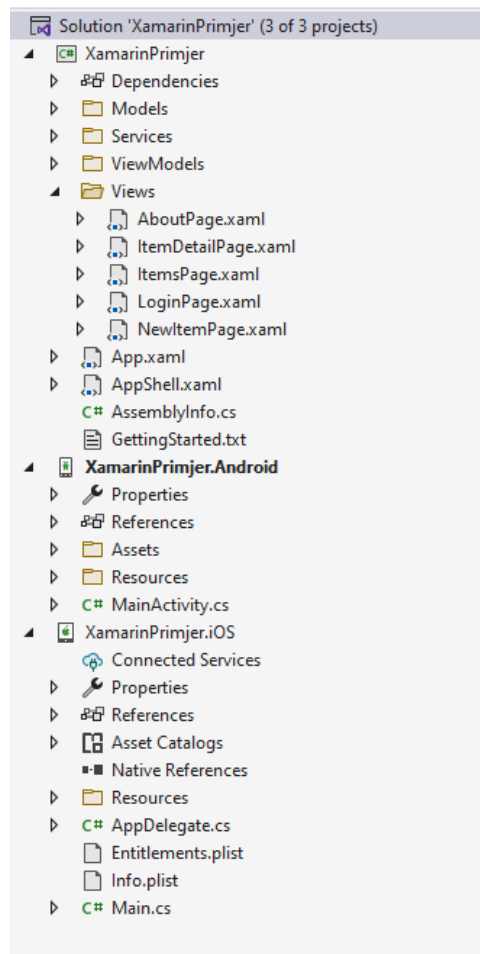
Solution 'XamarinPrimjer' (3 of 3 projects)
C# XamarinPrimjer
Dependencies
Models
Services
ViewModels
Views
AboutPage.xaml
ItemDetailPage.xaml
ItemsPage.xaml
LoginPage.xaml
NewItemPage.xaml
App.xaml
AppShell.xaml
C# AssemblyInfo.cs
GettingStarted.txt
XamarinPrimjer.Android
Properties
References
Assets
Resources
C# MainActivity.cs
XamarinPrimjer.iOS
Connected Services
Properties
References
Asset Catalogs
Native References
Resources
C# AppDelegate.cs
Entitlements.plist
Info.plist
C# Main.cs